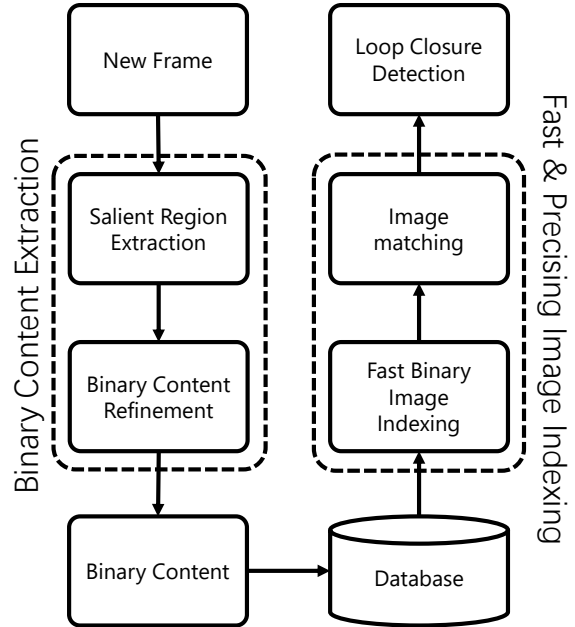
Binary Content Extraction

New Frame

Salient Region Extraction

Binary Content Refinement

Binary Content

Database

Fast Binary Image Indexing

Image matching

Loop Closure Detection

Fast & Precising Image Indexing